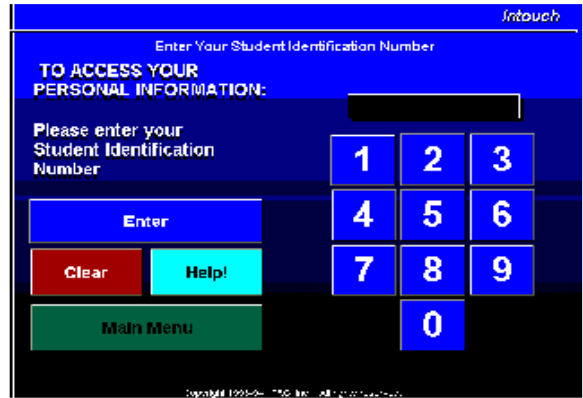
Intouch

Enter Your Student Identification Number

TO ACCESS YOUR PERSONAL INFORMATION:

Please enter your Student Identification Number

Enter

Clear

Help!

Main Menu

1
2
3
4
5
6
7
8
9
0

Copyright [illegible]